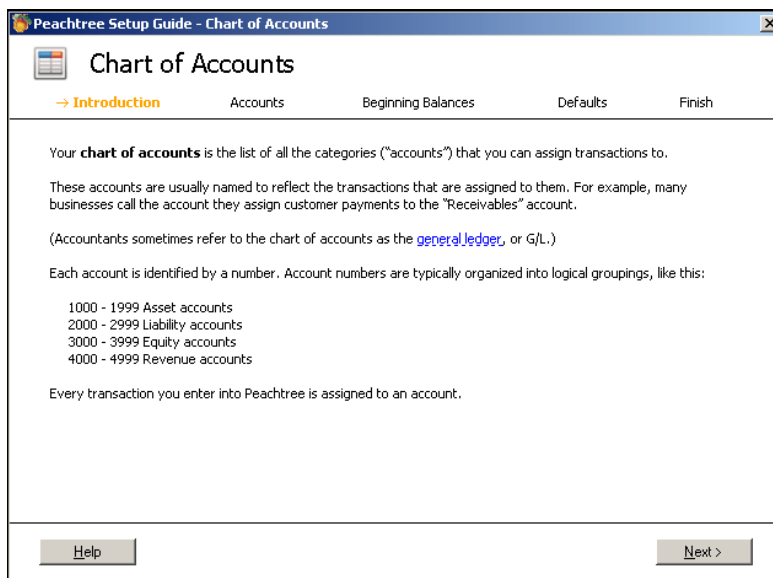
Peachtree Setup Guide - Chart of Accounts

Chart of Accounts

→ Introduction Accounts Beginning Balances Defaults Finish

Your **chart of accounts** is the list of all the categories ("accounts") that you can assign transactions to.

These accounts are usually named to reflect the transactions that are assigned to them. For example, many businesses call the account they assign customer payments to the "Receivables" account.

(Accountants sometimes refer to the chart of accounts as the general ledger, or G/L.)

Each account is identified by a number. Account numbers are typically organized into logical groupings, like this:

1000 - 1999 Asset accounts
2000 - 2999 Liability accounts
3000 - 3999 Equity accounts
4000 - 4999 Revenue accounts

Every transaction you enter into Peachtree is assigned to an account.

Help

Next >